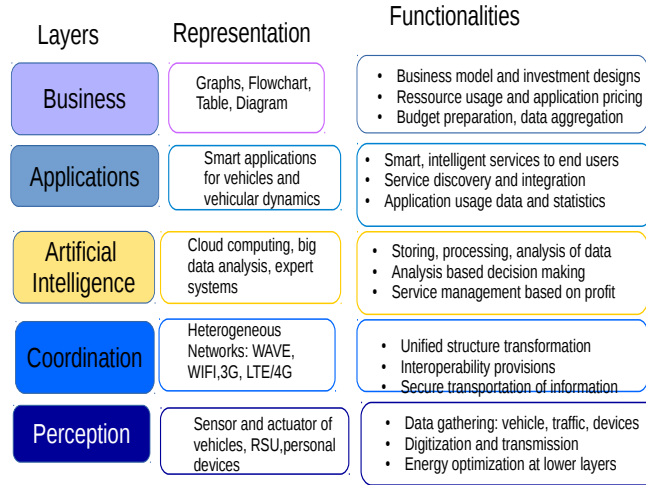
| Layers | Representation | Functionalities |
|---|---|---|
| Business | Graphs, Flowchart, Table, Diagram | • Business model and investment designs<br>• Ressource usage and application pricing<br>• Budget preparation, data aggregation |
| Applications | Smart applications for vehicles and vehicular dynamics | • Smart, intelligent services to end users<br>• Service discovery and integration<br>• Application usage data and statistics |
| Artificial Intelligence | Cloud computing, big data analysis, expert systems | • Storing, processing, analysis of data<br>• Analysis based decision making<br>• Service management based on profit |
| Coordination | Heterogeneous Networks: WAVE, WIFI,3G, LTE/4G | • Unified structure transformation<br>• Interoperability provisions<br>• Secure transportation of information |
| Perception | Sensor and actuator of vehicles, RSU,personal devices | • Data gathering: vehicle, traffic, devices<br>• Digitization and transmission<br>• Energy optimization at lower layers |